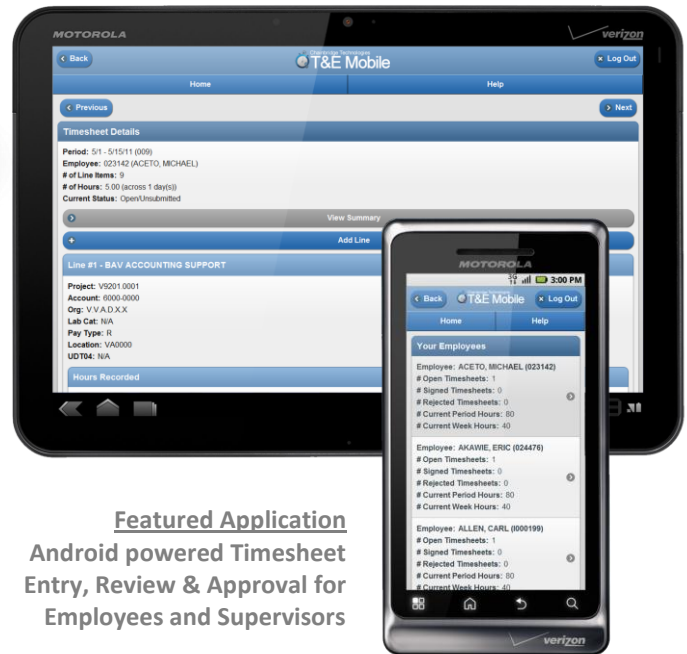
MOTOROLA
verizon

Back
Cherrybridge Technologies
T&E Mobile
Log Out

Home
Help

Previous
Next

Timesheet Details

Period: 5/1 - 5/15/11 (009)
Employee: 023142 (ACETO, MICHAEL)
# of Line Items: 9
# of Hours: 5.00 (across 1 day(s))
Current Status: Open/Unsubmitted

View Summary

Add Line

Line #1 - BAV ACCOUNTING SUPPORT

Project: V9201.0001
Account: 6000-0000
Org: V.V.A.D.X.X
Lab Cat: N/A
Pay Type: R
Location: VA0000
UDT04: N/A

Hours Recorded

MOTOROLA
3:00 PM

Back
T&E Mobile
Log Out

Home
Help

Your Employees

Employee: ACETO, MICHAEL (023142)
# Open Timesheets: 1
# Signed Timesheets: 0
# Rejected Timesheets: 0
# Current Period Hours: 80
# Current Week Hours: 40

Employee: AKAWIE, ERIC (024476)
# Open Timesheets: 1
# Signed Timesheets: 0
# Rejected Timesheets: 0
# Current Period Hours: 80
# Current Week Hours: 40

Employee: ALLEN, CARL (I000199)
# Open Timesheets: 1
# Signed Timesheets: 0
# Rejected Timesheets: 0
# Current Period Hours: 80
# Current Week Hours: 40

verizon

Featured Application
Android powered Timesheet Entry, Review & Approval for Employees and Supervisors